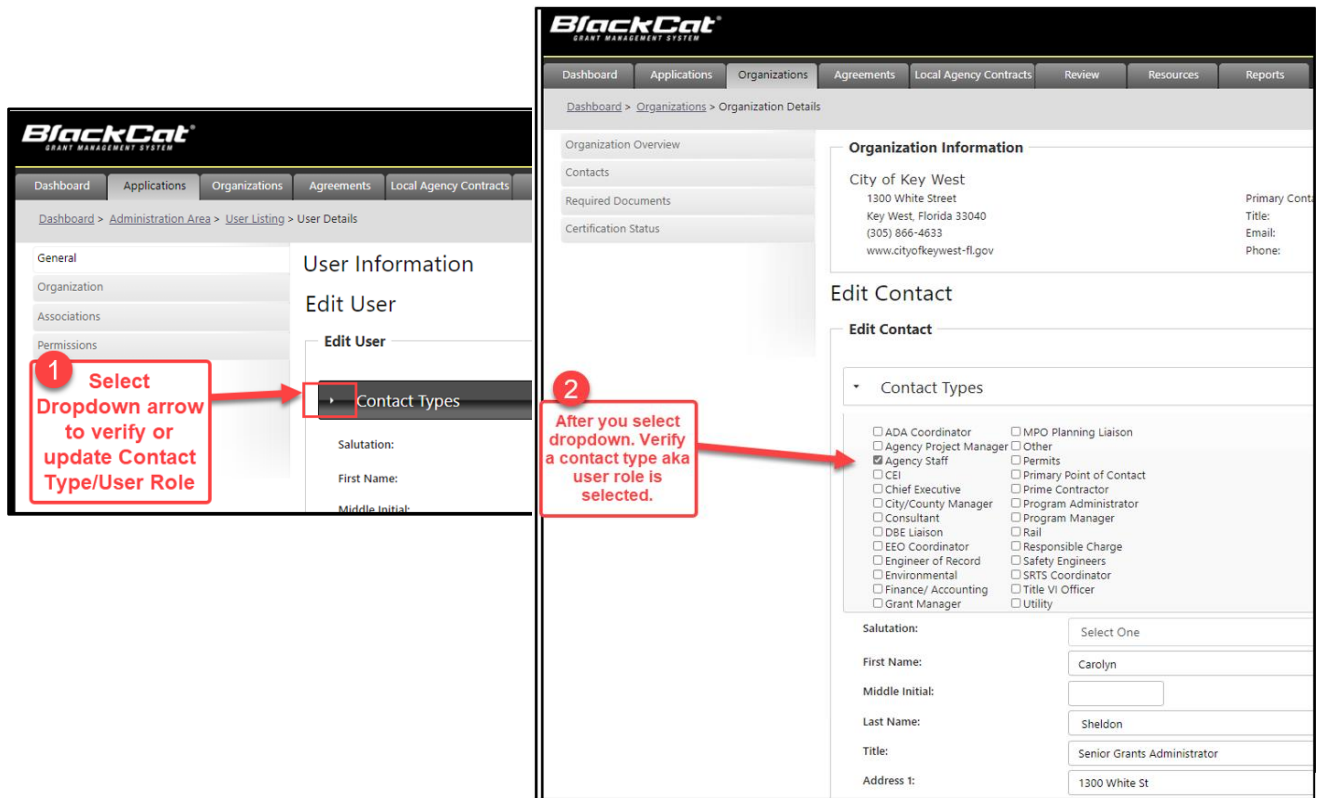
BlackCat
GRANT MANAGEMENT SYSTEM

Dashboard | Applications | Organizations | Agreements | Local Agency Contracts

Dashboard > Administration Area > User Listing > User Details

General
Organization
Associations
Permissions

User Information

Edit User

Edit User

Contact Types

Salutation:

First Name:

Middle Initial:

1 Select Dropdown arrow to verify or update Contact Type/User Role

BlackCat
GRANT MANAGEMENT SYSTEM

Dashboard | Applications | Organizations | Agreements | Local Agency Contracts | Review | Resources | Reports

Dashboard > Organizations > Organization Details

Organization Overview
Contacts
Required Documents
Certification Status

Organization Information

City of Key West
1300 White Street
Key West, Florida 33040
(305) 866-4633
www.cityofkeywest-fl.gov

Primary Conta
Title:
Email:
Phone:

Edit Contact

Edit Contact

Contact Types

☐ ADA Coordinator
☐ Agency Project Manager
☑ Agency Staff
☐ CEI
☐ Chief Executive
☐ City/County Manager
☐ Consultant
☐ DBE Liaison
☐ EEO Coordinator
☐ Engineer of Record
☐ Environmental
☐ Finance/ Accounting
☐ Grant Manager
☐ MPO Planning Liaison
☐ Other
☐ Permits
☐ Primary Point of Contact
☐ Prime Contractor
☐ Program Administrator
☐ Program Manager
☐ Rail
☐ Responsible Charge
☐ Safety Engineers
☐ SRTS Coordinator
☐ Title VI Officer
☐ Utility

2 After you select dropdown. Verify a contact type aka user role is selected.

Salutation: Select One
First Name: Carolyn
Middle Initial:
Last Name: Sheldon
Title: Senior Grants Administrator
Address 1: 1300 White St